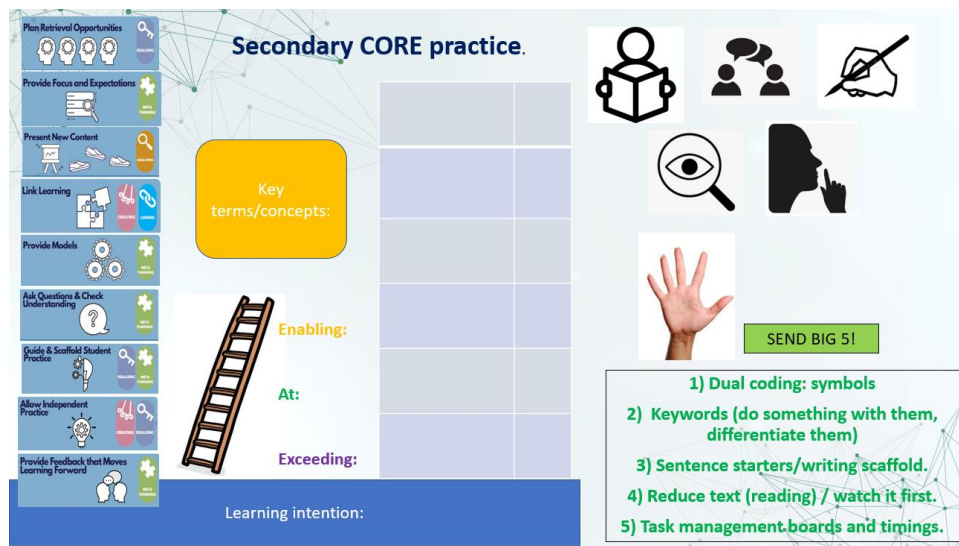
Plan Retrieval Opportunities
REALISING

Provide Focus and Expectations
META THINKING

Present New Content
REALISING

Link Learning
CREATIVE
LINKING

Provide Models
META THINKING

Ask Questions & Check Understanding
META THINKING

Guide & Scaffold Student Practice
REALISING
META THINKING

Allow Independent Practice
CREATIVE
REALISING

Provide Feedback that Moves Learning Forward
META THINKING

Secondary CORE practice.

Key terms/concepts:

Enabling:

At:

Exceeding:

Learning intention:

SEND BIG 5!

1) Dual coding: symbols
2) Keywords (do something with them, differentiate them)
3) Sentence starters/writing scaffold.
4) Reduce text (reading) / watch it first.
5) Task management boards and timings.